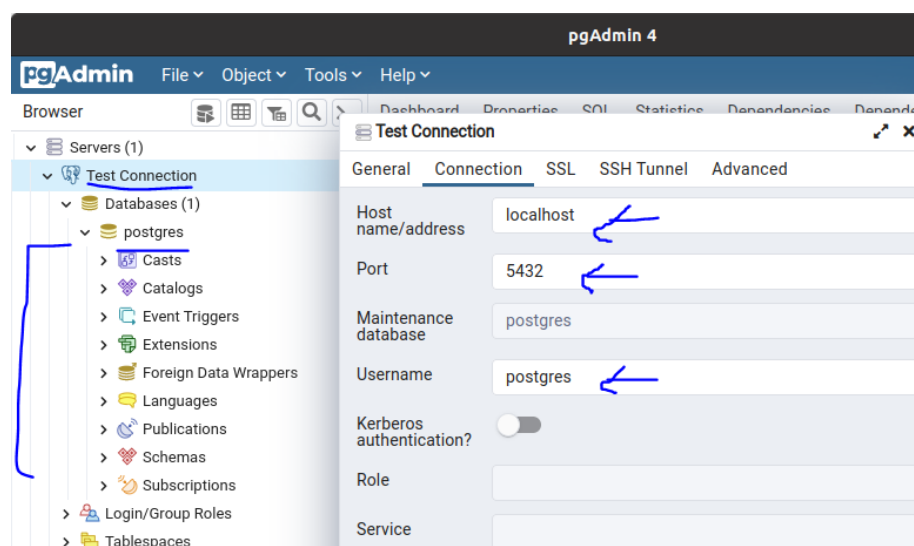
pgAdmin 4

pgAdmin File Object Tools Help

Browser

Dashboard Properties SQL Statistics Dependencies Depende

Servers (1)
Test Connection
Databases (1)
postgres
Casts
Catalogs
Event Triggers
Extensions
Foreign Data Wrappers
Languages
Publications
Schemas
Subscriptions
Login/Group Roles
Tablespaces

Test Connection

General Connection SSL SSH Tunnel Advanced

Host name/address | localhost
Port | 5432
Maintenance database | postgres
Username | postgres
Kerberos authentication?
Role
Service